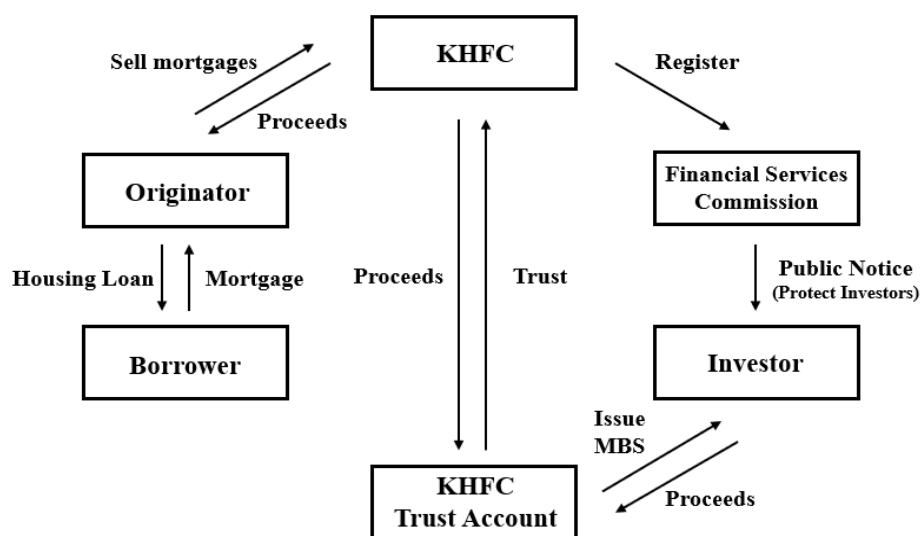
Sell mortgages
KHFC
Register
Proceeds
Originator
Financial Services Commission
Housing Loan
Mortgage
Proceeds
Trust
Public Notice
(Protect Investors)
Borrower
Investor
Issue MBS
KHFC Trust Account
Proceeds